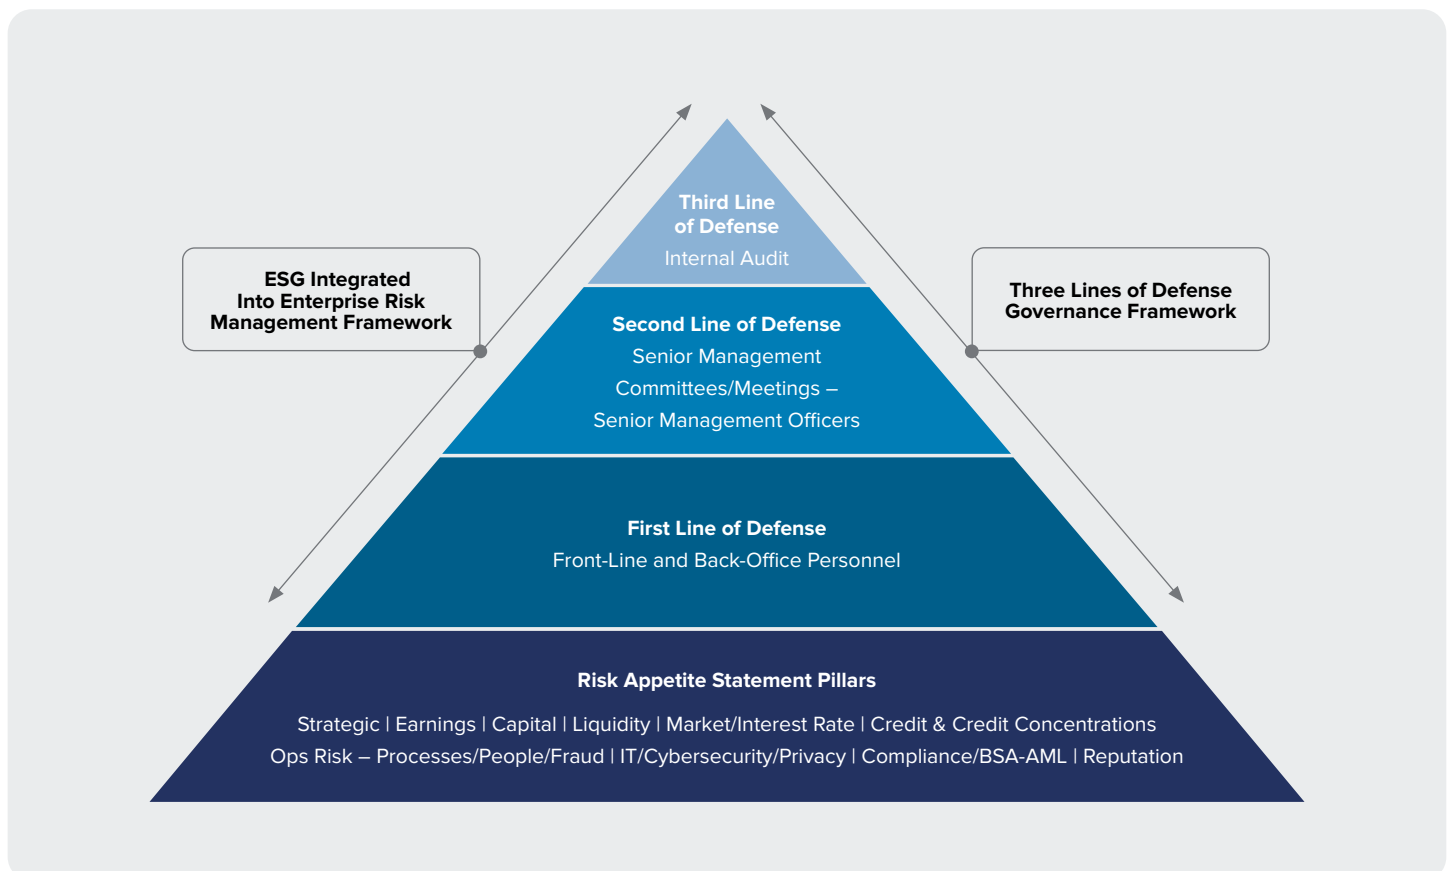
ESG Integrated Into Enterprise Risk Management Framework

Third Line of Defense
Internal Audit

Three Lines of Defense Governance Framework

Second Line of Defense
Senior Management
Committees/Meetings –
Senior Management Officers

First Line of Defense
Front-Line and Back-Office Personnel

Risk Appetite Statement Pillars
Strategic | Earnings | Capital | Liquidity | Market/Interest Rate | Credit & Credit Concentrations
Ops Risk – Processes/People/Fraud | IT/Cybersecurity/Privacy | Compliance/BSA-AML | Reputation